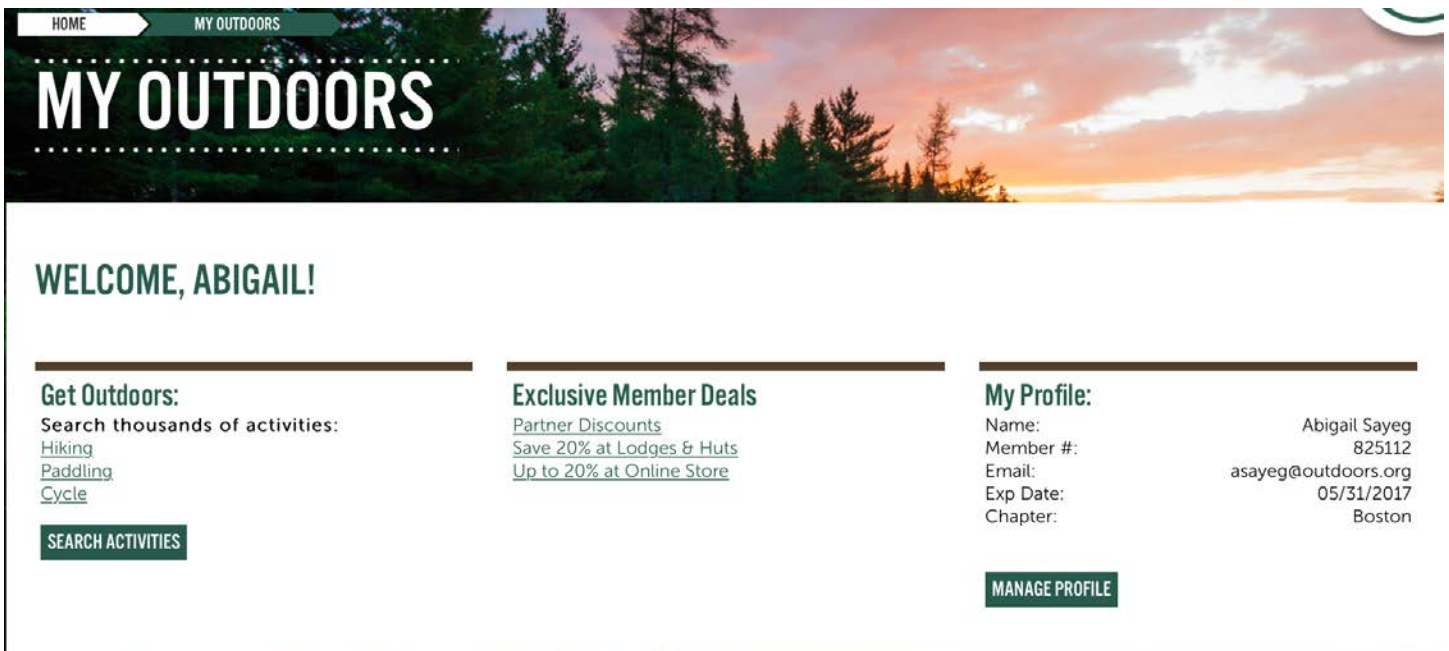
HOME
MY OUTDOORS

MY OUTDOORS

WELCOME, ABIGAIL!

Get Outdoors:
Search thousands of activities:
Hiking
Paddling
Cycle

SEARCH ACTIVITIES

Exclusive Member Deals
Partner Discounts
Save 20% at Lodges & Huts
Up to 20% at Online Store

My Profile:

| | |
|---|---|
| Name: | Abigail Sayeg |
| Member #: | 825112 |
| Email: | asayeg@outdoors.org |
| Exp Date: | 05/31/2017 |
| Chapter: | Boston |

MANAGE PROFILE